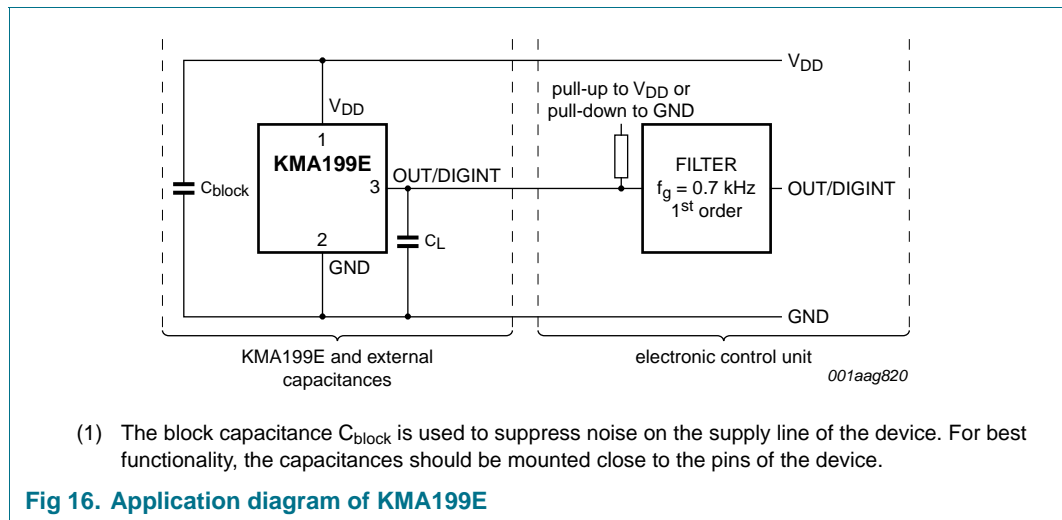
$V_{DD}$

pull-up to $V_{DD}$ or pull-down to GND

$V_{DD}$

1

KMA199E

3

OUT/DIGINT

FILTER

$f_g = 0.7$ kHz

$1^{st}$ order

OUT/DIGINT

$C_{block}$

2

$C_L$

GND

GND

KMA199E and external capacitances

electronic control unit

001aag820

(1) The block capacitance $C_{block}$ is used to suppress noise on the supply line of the device. For best functionality, the capacitances should be mounted close to the pins of the device.

Fig 16. Application diagram of KMA199E